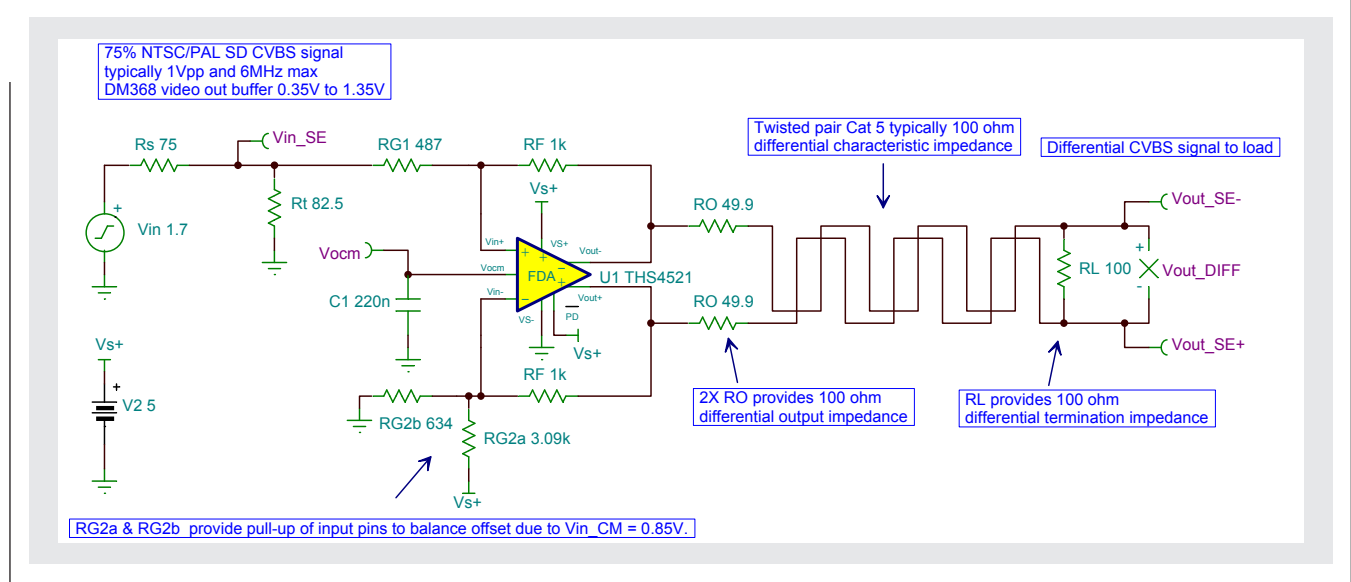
75% NTSC/PAL SD CVBS signal
typically 1Vpp and 6MHz max
DM368 video out buffer 0.35V to 1.35V

Rs 75

Vin_SE

RG1 487

RF 1k

Vs+

Rt 82.5

+

Vin 1.7

Vocm

Vin+

VS+

Vout-

Vocm

FDA

U1 THS4521

Vin-

Vout+

VS-

PD

Vs+

C1 220n

Vs+

+

V2 5

RF 1k

RG2b 634

RG2a 3.09k

Vs+

Twisted pair Cat 5 typically 100 ohm differential characteristic impedance

Differential CVBS signal to load

RO 49.9

RO 49.9

Vout_SE-

+

RL 100

Vout_DIFF

-

Vout_SE+

2X RO provides 100 ohm differential output impedance

RL provides 100 ohm differential termination impedance

RG2a & RG2b provide pull-up of input pins to balance offset due to Vin_CM = 0.85V.